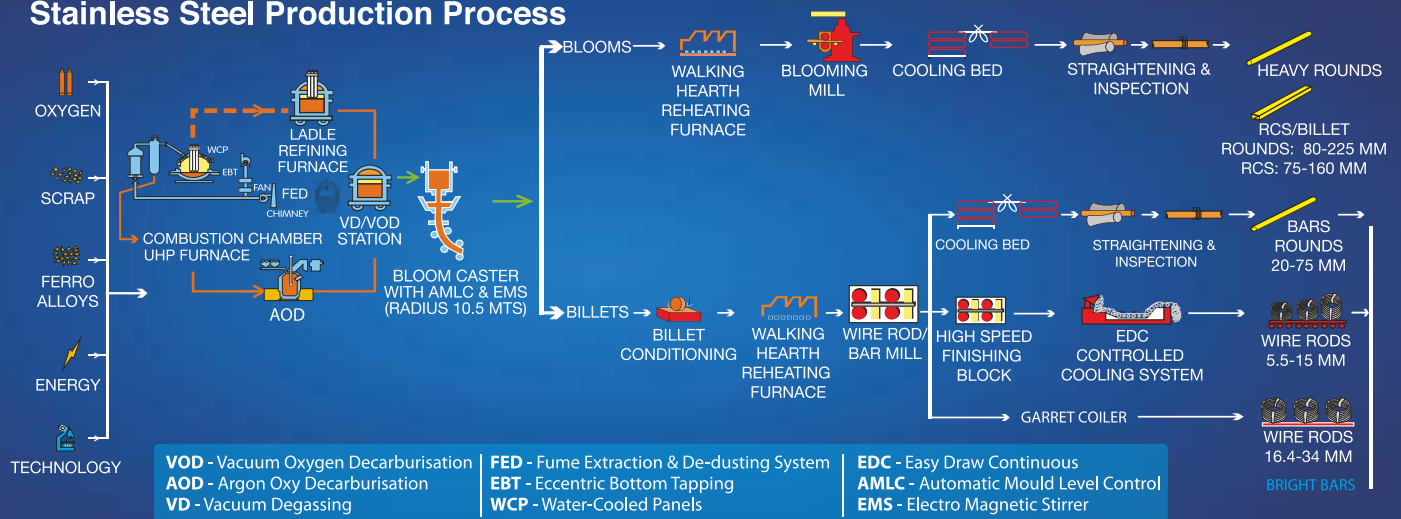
Stainless Steel Production Process

OXYGEN

SCRAP

FERRO ALLOYS

ENERGY

TECHNOLOGY

WCP

EBT

FAN

FED

CHIMNEY

LADLE REFINING FURNACE

COMBUSTION CHAMBER UHP FURNACE

VD/VOD STATION

AOD

BLOOM CASTER WITH AMLC & EMS (RADIUS 10.5 MTS)

BLOOMS

WALKING HEARTH REHEATING FURNACE

BLOOMING MILL

COOLING BED

STRAIGHTENING & INSPECTION

HEAVY ROUNDS

RCS/BILLET ROUNDS: 80-225 MM RCS: 75-160 MM

COOLING BED

STRAIGHTENING & INSPECTION

BARS ROUNDS 20-75 MM

BILLETS

BILLET CONDITIONING

WALKING HEARTH REHEATING FURNACE

WIRE ROD/ BAR MILL

HIGH SPEED FINISHING BLOCK

EDC CONTROLLED COOLING SYSTEM

WIRE RODS 5.5-15 MM

GARRET COILER

WIRE RODS 16.4-34 MM

BRIGHT BARS

VOD - Vacuum Oxygen Decarburisation
AOD - Argon Oxy Decarburisation
VD - Vacuum Degassing

FED - Fume Extraction & De-dusting System
EBT - Eccentric Bottom Tapping
WCP - Water-Cooled Panels

EDC - Easy Draw Continuous
AMLC - Automatic Mould Level Control
EMS - Electro Magnetic Stirrer